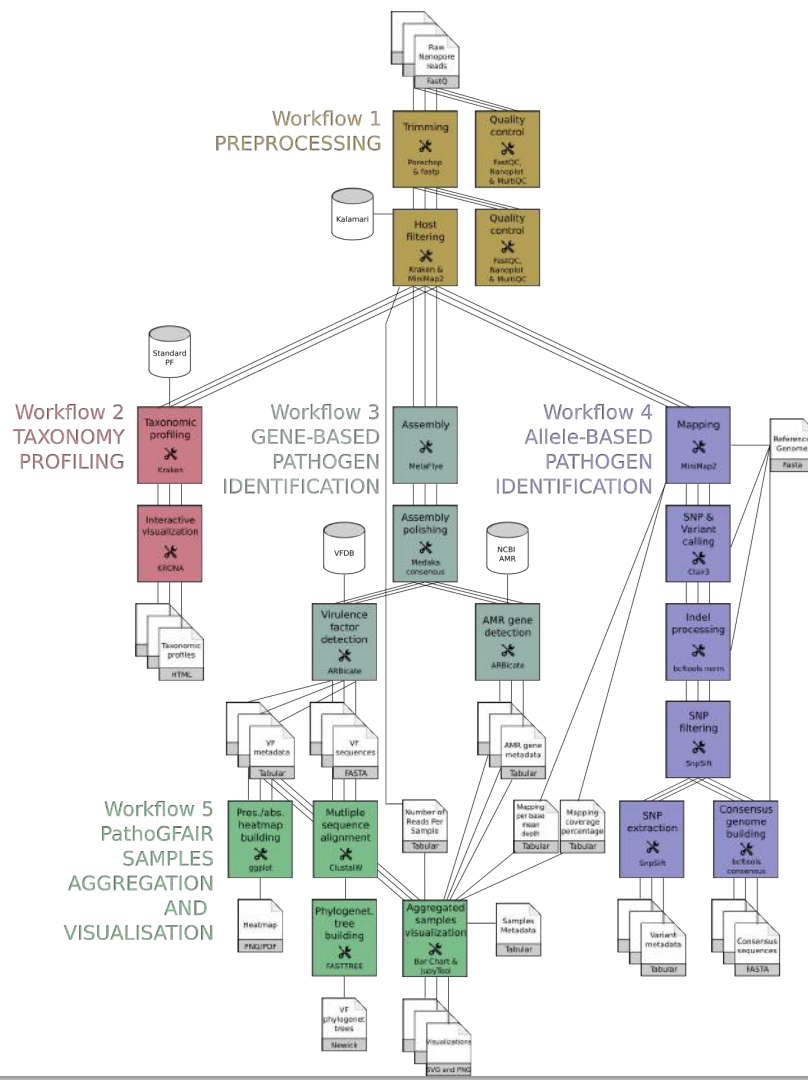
Raw Nanopore reads
FastQ

Workflow 1
PREPROCESSING

Trimming
Porechop & fastp

Quality control
FastQC, Nanoplot & MultiQC

Kalamari

Host filtering
Kraken & MiniMap2

Quality control
FastQC, Nanoplot & MultiQC

Standard PF

Workflow 2
TAXONOMY
PROFILING

Taxonomic profiling
Kraken

Interactive visualization
KRONA

Taxonomic profiles
HTML

Workflow 3
GENE-BASED
PATHOGEN
IDENTIFICATION

Assembly
MetaFlye

Assembly polishing
Medaka consensus

VFDB

NCBI AMR

Virulence factor detection
ABRicate

AMR gene detection
ABRicate

VF metadata
Tabular

VF sequences
FASTA

AMR gene metadata
Tabular

Workflow 4
Allele-BASED
PATHOGEN
IDENTIFICATION

Mapping
MiniMap2

Reference Genome
Fasta

SNP & Variant calling
Clair3

Indel processing
bcftools norm

SNP filtering
SnpSift

SNP extraction
SnpSift

Consensus genome building
bcftools consensus

Variant metadata
Tabular

Consensus sequences
FASTA

Workflow 5
PathoGFAIR
SAMPLES
AGGREGATION
AND
VISUALISATION

Pres./abs. heatmap building
ggplot

Mutliple sequence alignment
ClustalW

Number of Reads Per Sample
Tabular

Mapping per base mean depth
Tabular

Mapping coverage percentage
Tabular

Heatmap
PNG/PDF

Phylogenet. tree building
FASTTREE

Aggregated samples visualization
Bar Chart & JupyTool

Samples Metadata
Tabular

VF phylogenet trees
Newick

Visualizations
SVG and PNG